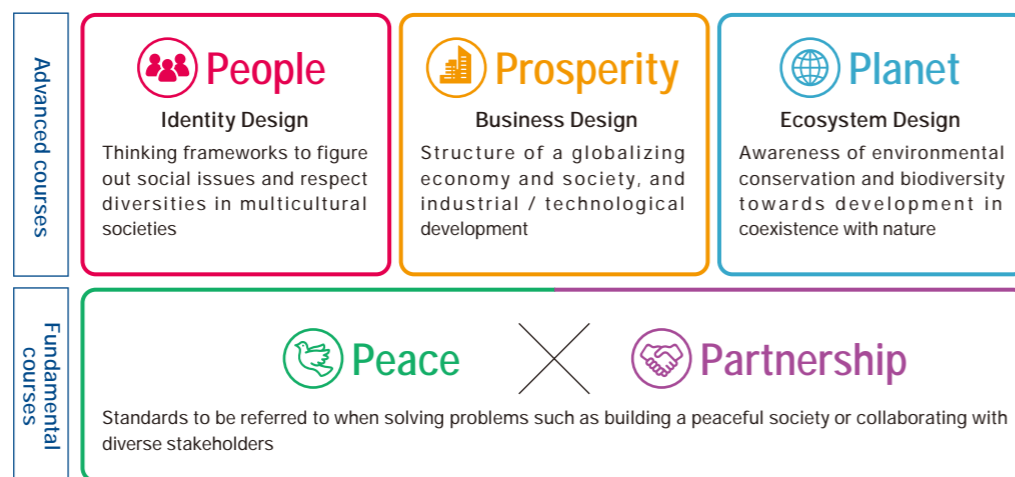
Advanced courses

People
Identity Design
Thinking frameworks to figure out social issues and respect diversities in multicultural societies

Prosperity
Business Design
Structure of a globalizing economy and society, and industrial / technological development

Planet
Ecosystem Design
Awareness of environmental conservation and biodiversity towards development in coexistence with nature

Fundamental courses

Peace

Partnership

Standards to be referred to when solving problems such as building a peaceful society or collaborating with diverse stakeholders